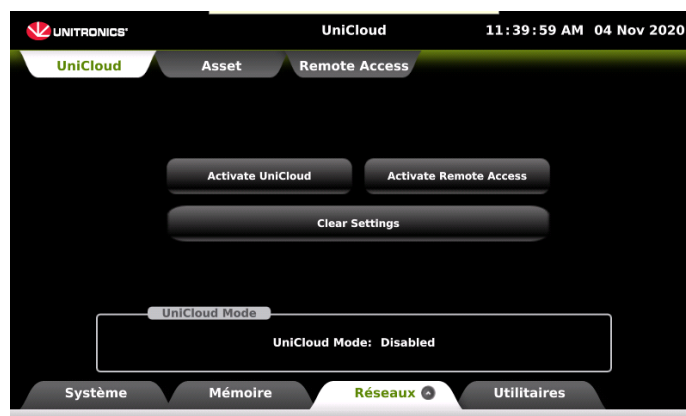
UNITRONICS
UniCloud
11:39:59 AM 04 Nov 2020

UniCloud
Asset
Remote Access

Activate UniCloud
Activate Remote Access
Clear Settings

UniCloud Mode
UniCloud Mode: Disabled

Système
Mémoire
Réseaux
Utilitaires